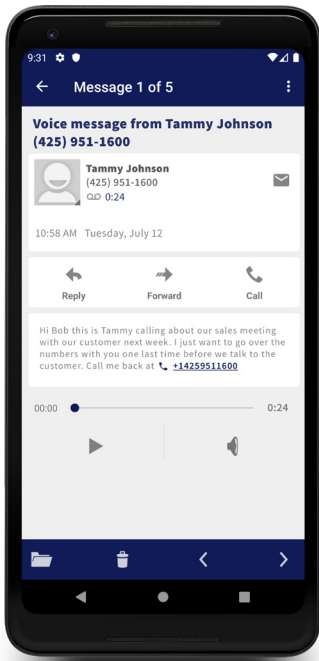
9:31

Message 1 of 5

Voice message from Tammy Johnson (425) 951-1600

Tammy Johnson
(425) 951-1600
0:24

10:58 AM Tuesday, July 12

Reply Forward Call

Hi Bob this is Tammy calling about our sales meeting with our customer next week. I just want to go over the numbers with you one last time before we talk to the customer. Call me back at +14259511600

00:00 0:24